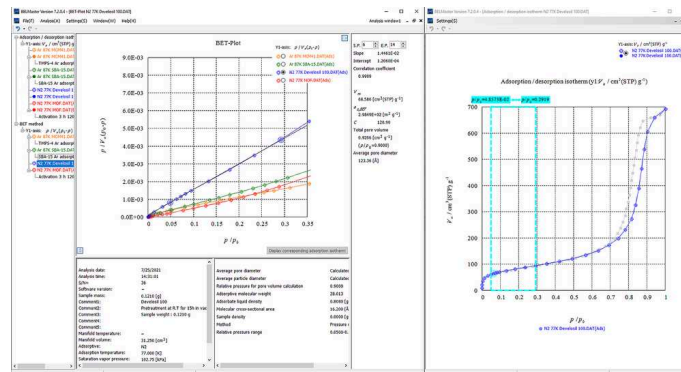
BELMaster Version 7.2.0.4 - [BET-Plot N2 77K Develosil 100.DAT]
File(F) Analysis(A) Settings(S) Window(W) Help(H)
Analysis window1

Adsorption / desorption isoth
Y1-axis: $V_a$ / cm³(STP) g⁻¹
Ar 87K MOMS1.DAT
Ar 87K MOMS1.DAT
Ar 87K SBA-15.DAT
Ar 87K SBA-15.DAT
TMPS-4 Ar adsorpt
SBA-15 Ar adsorpt
N2 77K Develosil 1
N2 77K Develosil 1
N2 77K MOF.DAT
N2 77K MOF.DAT
Activation 3 h 120
BET method
Y1-axis: $p/V_a(p_0-p)$
Ar 87K MOMS1.DAT
Ar 87K SBA-15.DAT
TMPS-4 Ar adsorpt
SBA-15 Ar adsorpt
N2 77K Develosil 1
N2 77K MOF.DAT
Activation 3 h 120

BET-Plot
Y1-axis: $p/V_a(p_0-p)$
Ar 87K MOMS1.DAT(ads)
Ar 87K SBA-15.DAT(ads)
N2 77K Develosil 100.DAT(ads)
N2 77K MOF.DAT(ads)

9.0E-03
8.0E-03
7.0E-03
6.0E-03
5.0E-03
4.0E-03
3.0E-03
2.0E-03
1.0E-03
0.0E+00
0 0.05 0.1 0.15 0.2 0.25 0.3 0.35
$p/p_0$
$p/V_a(p_0-p)$
Display corresponding adsorption isotherm

n.p. 9 n.p. 14
Slope 1.4463E-02
Intercept 1.2656E-04
Correlation coefficient
0.9999
$V_m$
68.560 [cm³(STP) g⁻¹]
$a_{s,BET}$
2.9840E+02 [m² g⁻¹]
C
120.99
Total pore volume
0.9291 [cm³ g⁻¹]
$(p/p_0=0.9900)$
Average pore diameter
123.26 [Å]

| Analysis date: | 7/25/2021 |
|---|---|
| Analysis time: | 14:31:01 |
| S/N: | 26 |
| Software version: | ~ |
| Sample mass: | 0.1210 [g] |
| Comment1: | Develosil 100 |
| Comment2: | Pretreatment at 9.7 for 10h in vac |
| Comment3: | Sample weight : 0.1210 g |
| Comment4: | |
| Comment5: | |
| Manifold temperature: | ~ |
| Manifold volume: | 31.290 [cm³] |
| Adsorptive: | N2 |
| Adsorption temperature: | 77.000 [K] |
| Saturation vapor pressure: | 102.75 [kPa] |

| Average pore diameter | Calculated |
|---|---|
| Average particle diameter | Calculated |
| Relative pressure for pore volume calculation | 0.9900 |
| Adsorptive molecular weight | 28.013 |
| Adsorbate liquid density | 0.8080 [g |
| Molecular cross-sectional area | 16.200 [Å |
| Sample density | 0.0000 [g |
| Method | Pressure |
| Relative pressure range | 0.0500-0. |

BELMaster Version 7.2.0.4 - [Adsorption / desorption isotherm N2 77K Develosil 100.DAT]
Settings(S)

Adsorption / desorption isotherm (Y1 $V_a$ / cm³(STP) g⁻¹)
Y1-axis: $V_a$ / cm³(STP) g⁻¹
N2 77K Develosil 100.DAT
N2 77K Develosil 100.DAT
p/p0=0.03738-02 p/p0=0.2910
700
600
500
400
300
200
100
0
0 0.1 0.2 0.3 0.4 0.5 0.6 0.7 0.8 0.9 1
$p/p_0$
$V_a$ / cm³(STP) g⁻¹
N2 77K Develosil 100.DAT(Ads)